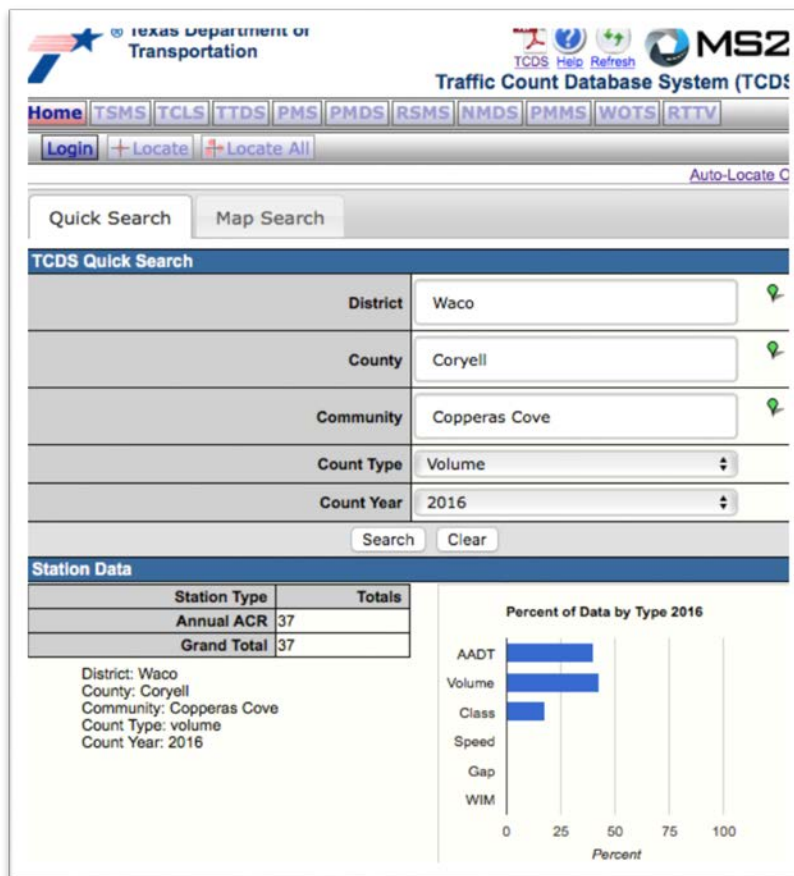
® Texas Department of Transportation

TCDS Help Refresh MS2

Traffic Count Database System (TCDS

Home TSMS TCLS TTDS PMS PMDS RSMS NMDS PMMS WOTS RTTV

Login Locate Locate All

Auto-Locate C

Quick Search Map Search

TCDS Quick Search

| | |
|---|---|
| District | Waco |
| County | Coryell |
| Community | Copperas Cove |
| Count Type | Volume |
| Count Year | 2016 |

Search Clear

Station Data

| Station Type | Totals |
|---|---|
| Annual ACR | 37 |
| Grand Total | 37 |

District: Waco
County: Coryell
Community: Copperas Cove
Count Type: volume
Count Year: 2016

Percent of Data by Type 2016

AADT
Volume
Class
Speed
Gap
WIM

0 25 50 75 100
Percent